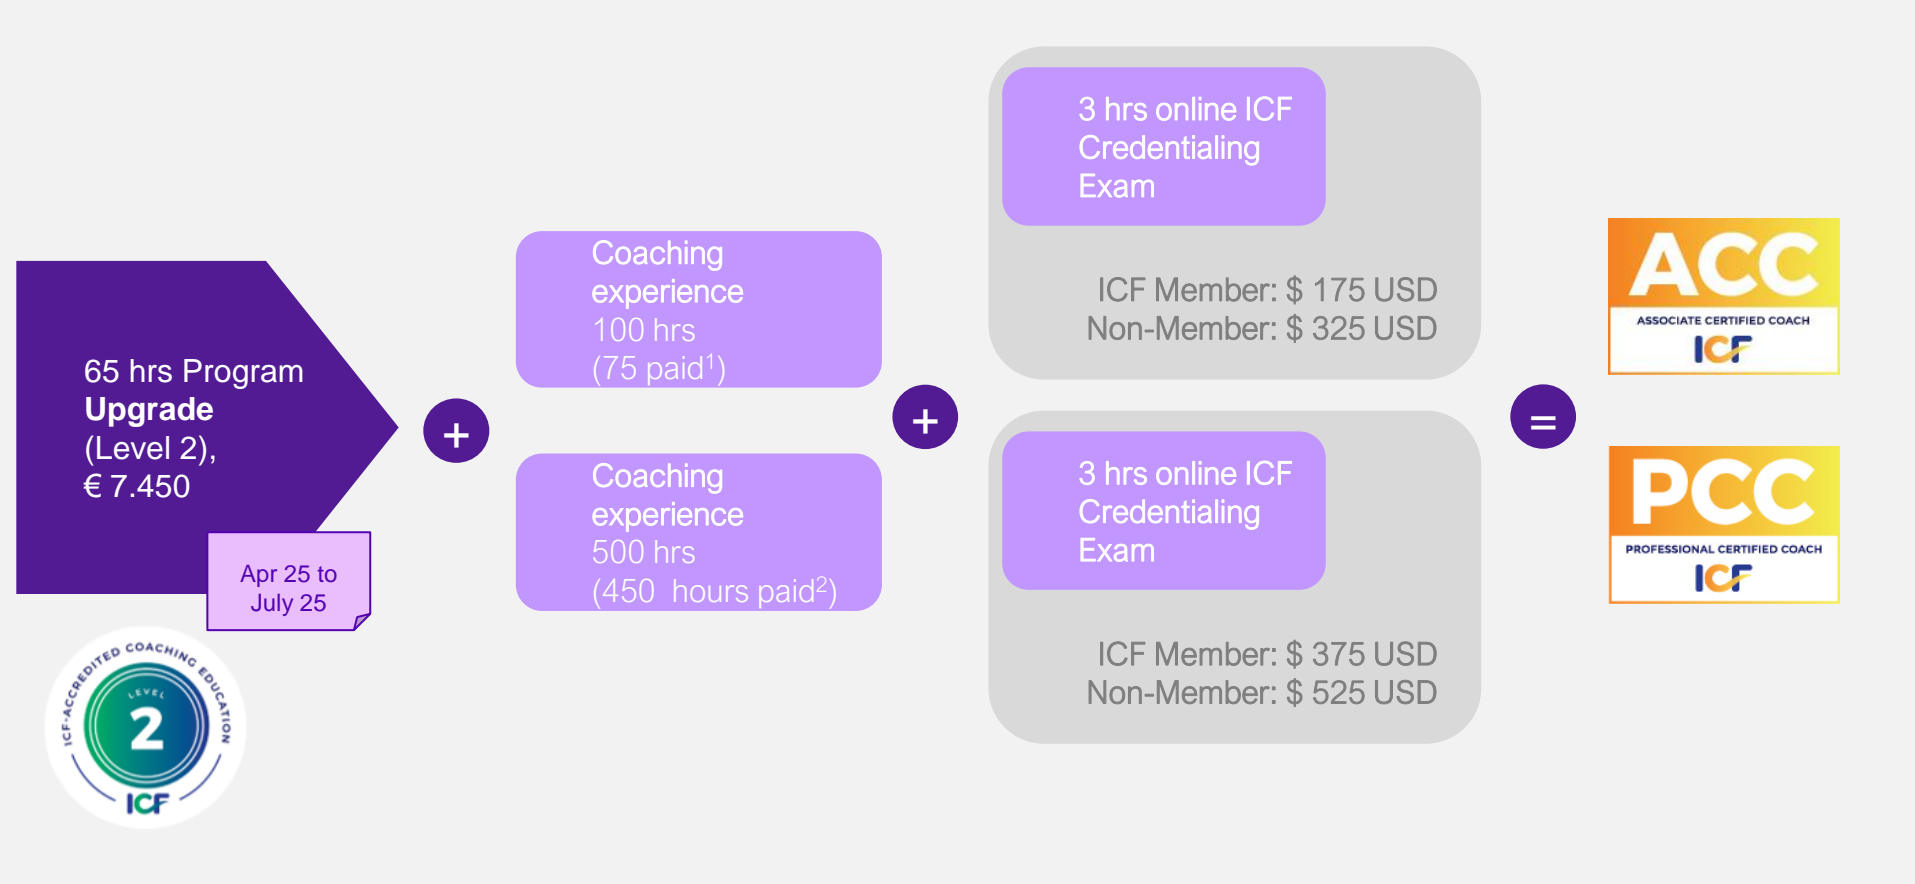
65 hrs Program **Upgrade** (Level 2), € 7.450

Apr 25 to July 25

ICF-ACCREDITED COACHING EDUCATION LEVEL 2 ICF

+

Coaching experience 100 hrs (75 paid$^1$)

Coaching experience 500 hrs (450 hours paid$^2$)

+

3 hrs online ICF Credentialing Exam

ICF Member: $ 175 USD
Non-Member: $ 325 USD

3 hrs online ICF Credentialing Exam

ICF Member: $ 375 USD
Non-Member: $ 525 USD

=

ACC
ASSOCIATE CERTIFIED COACH
ICF

PCC
PROFESSIONAL CERTIFIED COACH
ICF